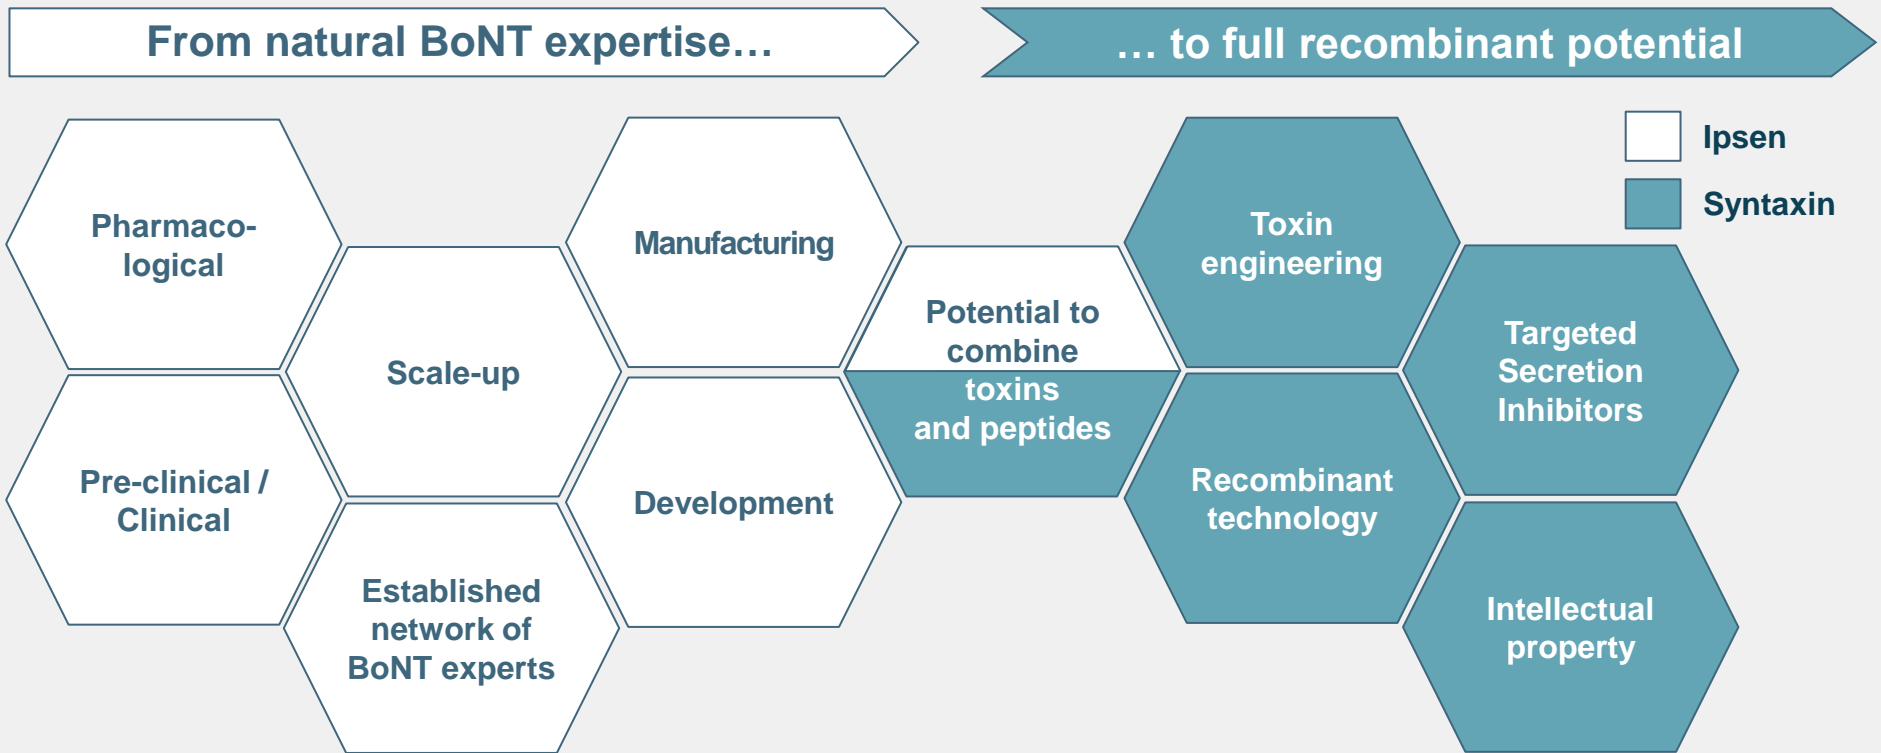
From natural BoNT expertise…

… to full recombinant potential

Ipsen

Syntaxin

Pharmacological

Pre-clinical / Clinical

Scale-up

Established network of BoNT experts

Manufacturing

Development

Potential to combine toxins and peptides

Toxin engineering

Recombinant technology

Targeted Secretion Inhibitors

Intellectual property